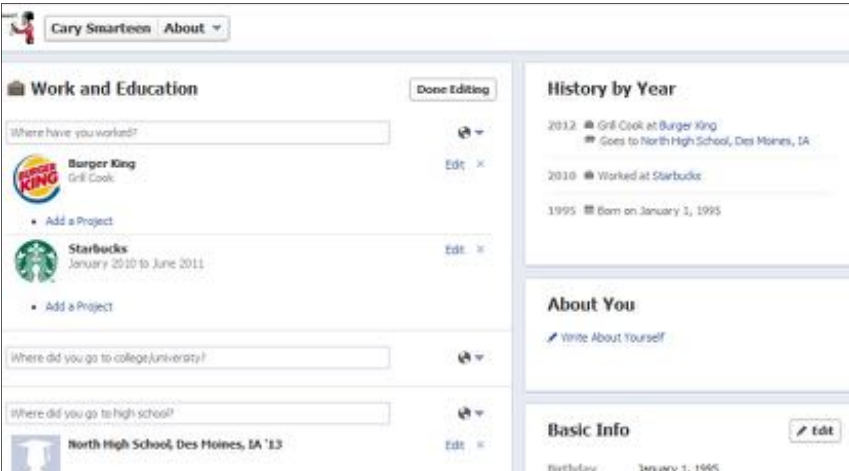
Cary Smarteen | About

Work and Education

Done Editing

Where have you worked?

BURGER KING

Burger King
Grill Cook

Edit ×

• Add a Project

Starbucks
January 2010 to June 2011

Edit ×

• Add a Project

Where did you go to college/university?

Where did you go to high school?

North High School, Des Moines, IA '13

Edit ×

History by Year

2012 Grill Cook at Burger King
Goes to North High School, Des Moines, IA

2010 Worked at Starbucks

1995 Born on January 1, 1995

About You

Write About Yourself

Basic Info

Edit

Birthday January 1, 1995